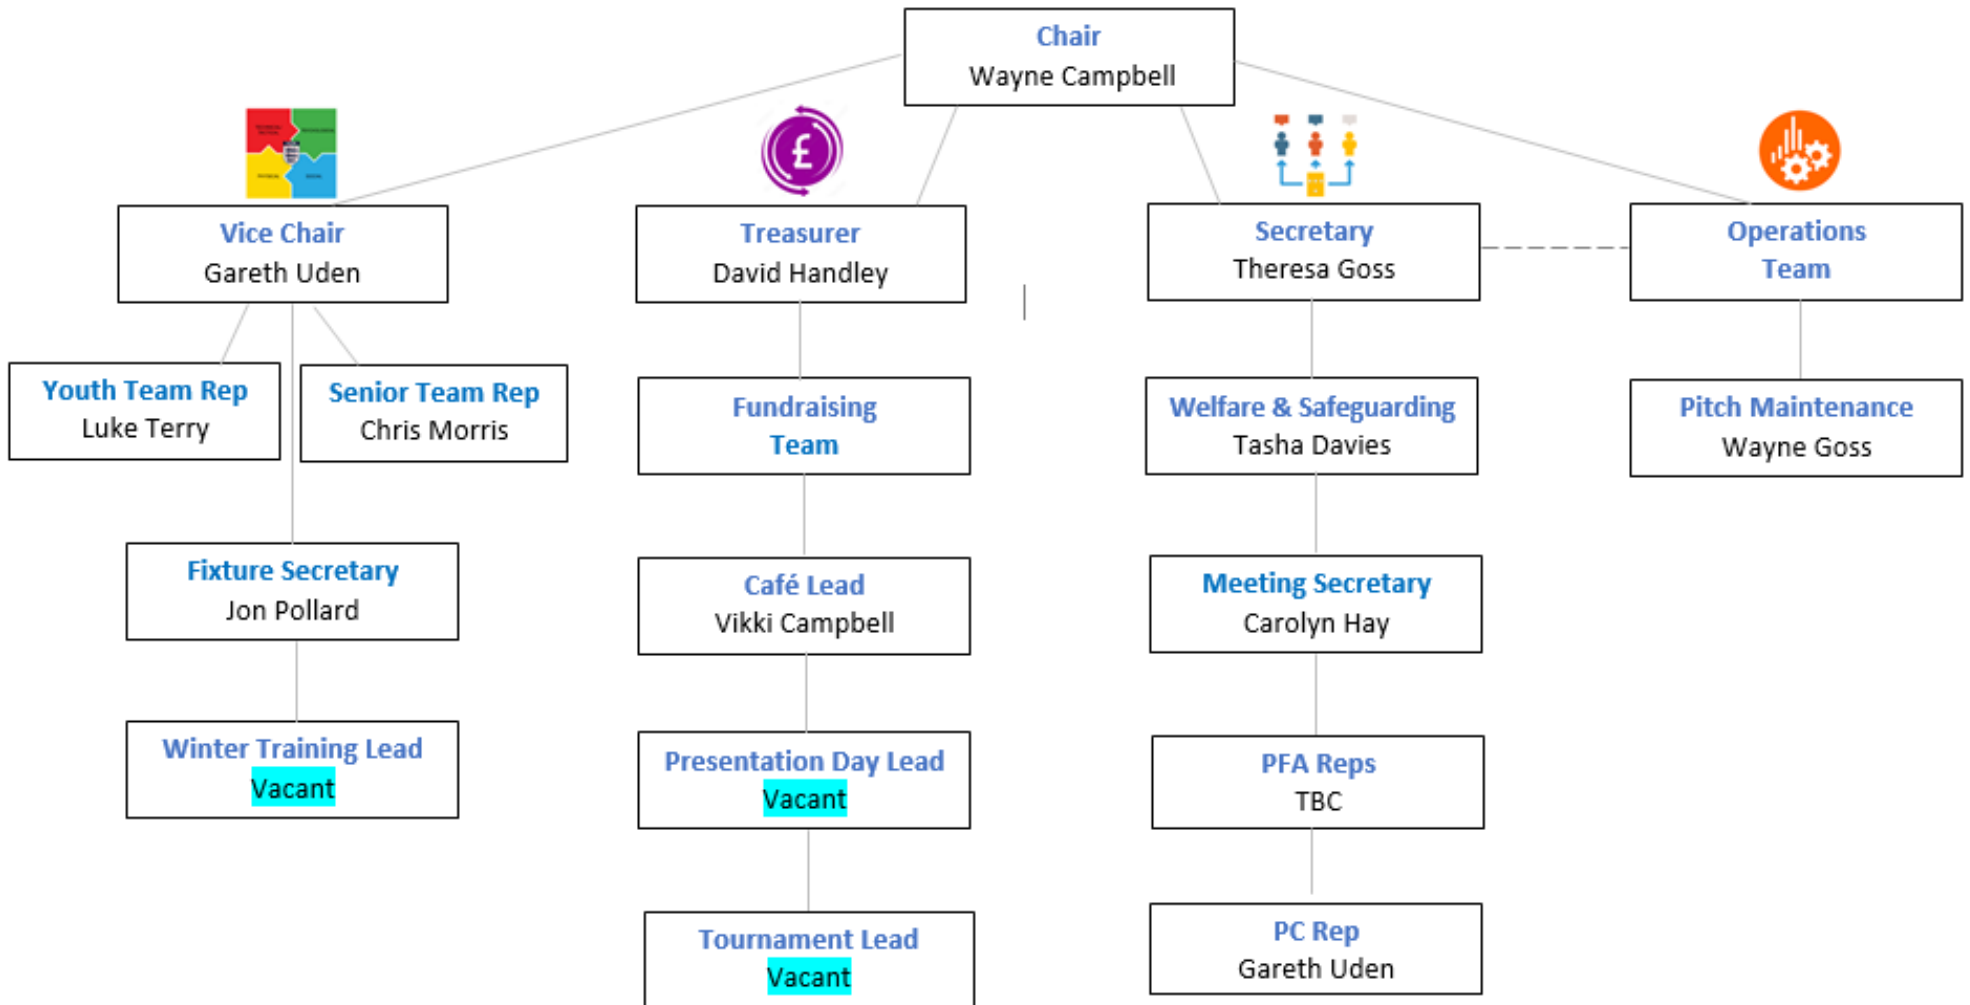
Chair
Wayne Campbell

£

Vice Chair
Gareth Uden

Treasurer
David Handley

Secretary
Theresa Goss

Operations Team

Youth Team Rep
Luke Terry

Senior Team Rep
Chris Morris

Fundraising Team

Welfare & Safeguarding
Tasha Davies

Pitch Maintenance
Wayne Goss

Fixture Secretary
Jon Pollard

Café Lead
Vikki Campbell

Meeting Secretary
Carolyn Hay

Winter Training Lead
Vacant

Presentation Day Lead
Vacant

PFA Reps
TBC

Tournament Lead
Vacant

PC Rep
Gareth Uden